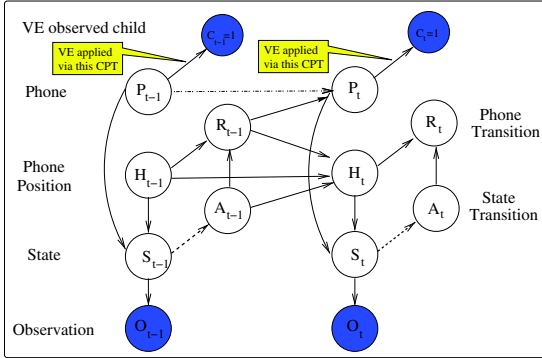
VE observed child

$C_{t-1}=1$

VE applied via this CPT

$C_t=1$

VE applied via this CPT

Phone

$P_{t-1}$

$P_t$

$R_{t-1}$

Phone Transition

$R_t$

Phone Position

$H_{t-1}$

$H_t$

$A_{t-1}$

State Transition

$A_t$

State

$S_{t-1}$

$S_t$

Observation

$O_{t-1}$

$O_t$